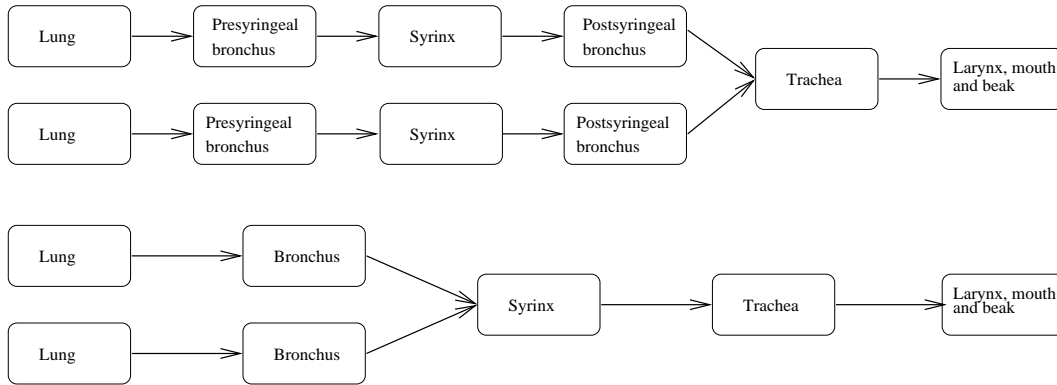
Lung
Presyringeal bronchus
Syrinx
Postsyringeal bronchus
Lung
Presyringeal bronchus
Syrinx
Postsyringeal bronchus
Trachea
Larynx, mouth and beak

Lung
Bronchus
Lung
Bronchus
Syrinx
Trachea
Larynx, mouth and beak